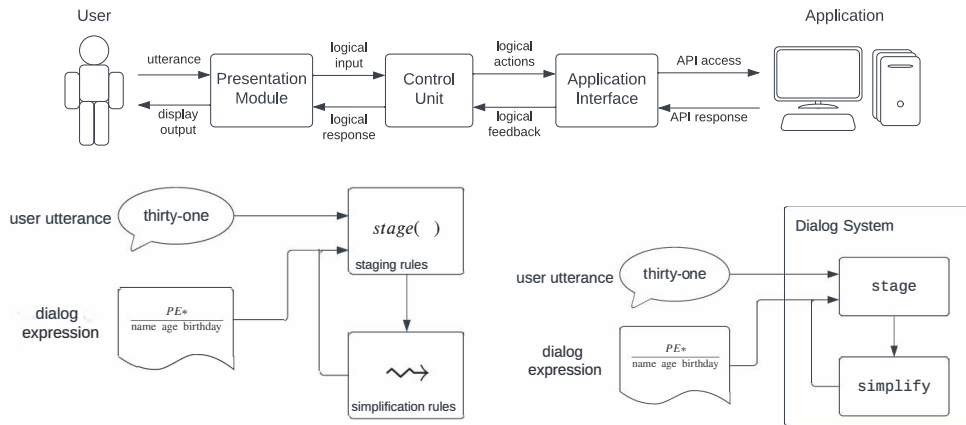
User

Application

utterance

display output

Presentation Module

logical input

logical response

Control Unit

logical actions

logical feedback

Application Interface

API access

API response

user utterance

thirty-one

$stage(\;)$

staging rules

dialog expression

$\frac{PE*}{\text{name age birthday}}$

$\rightsquigarrow$

simplification rules

Dialog System

user utterance

thirty-one

stage

dialog expression

$\frac{PE*}{\text{name age birthday}}$

simplify